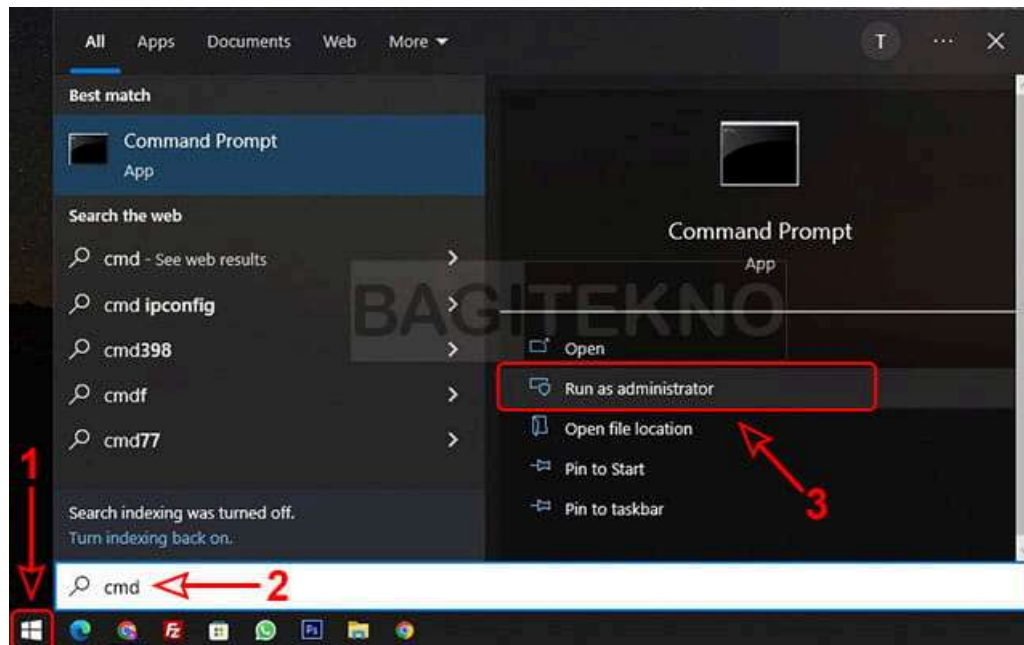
All Apps Documents Web More

T ··· ✕

Best match

Command Prompt
App

Search the web

cmd - See web results

cmd ipconfig

cmd398

cmdf

cmd77

Search indexing was turned off.
Turn indexing back on.

Command Prompt
App

BAGITEKNO

Open

Run as administrator

Open file location

Pin to Start

Pin to taskbar

1

2

3

cmd